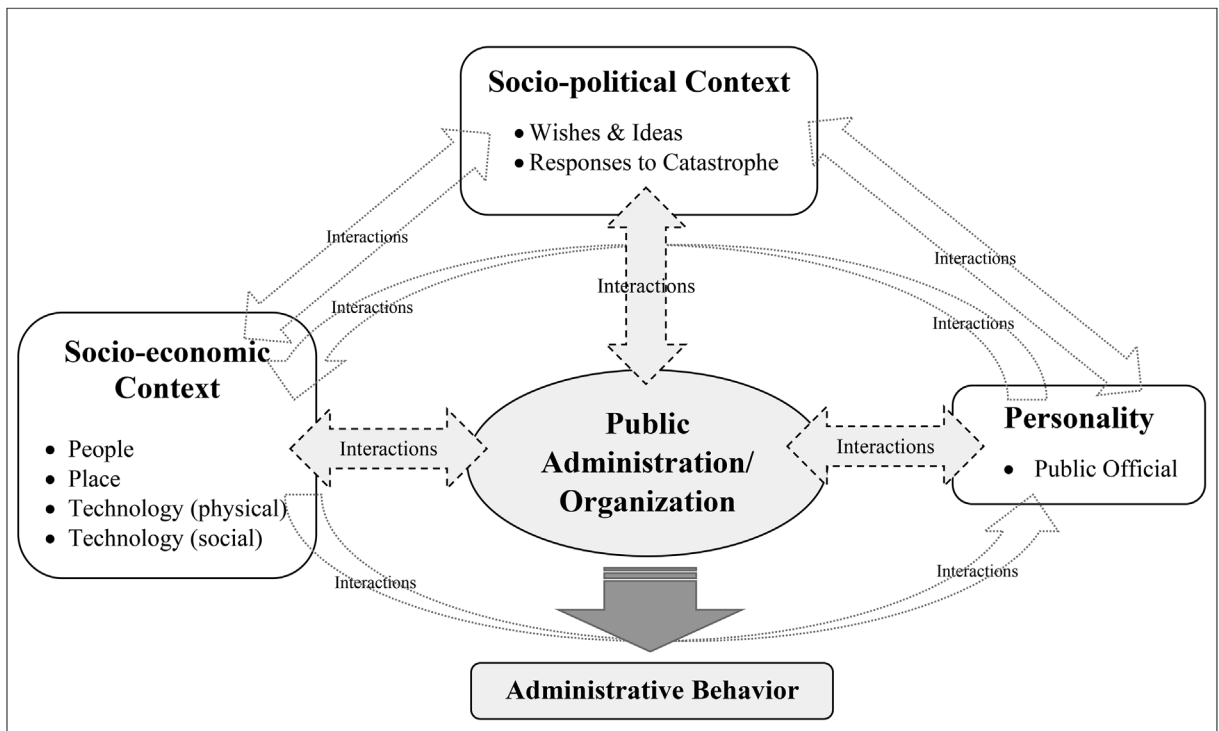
Socio-political Context
• Wishes & Ideas
• Responses to Catastrophe

Interactions

Interactions

Interactions

Interactions

Interactions

Socio-economic Context
• People
• Place
• Technology (physical)
• Technology (social)

Interactions

Public Administration/ Organization

Interactions

Personality
• Public Official

Interactions

Interactions

Administrative Behavior